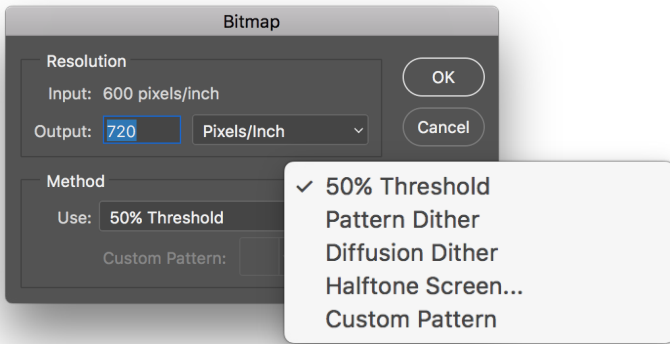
Bitmap

Resolution

Input: 600 pixels/inch

Output: 720 Pixels/Inch

OK

Cancel

Method

Use: 50% Threshold

Custom Pattern:

✓ 50% Threshold
Pattern Dither
Diffusion Dither
Halftone Screen...
Custom Pattern